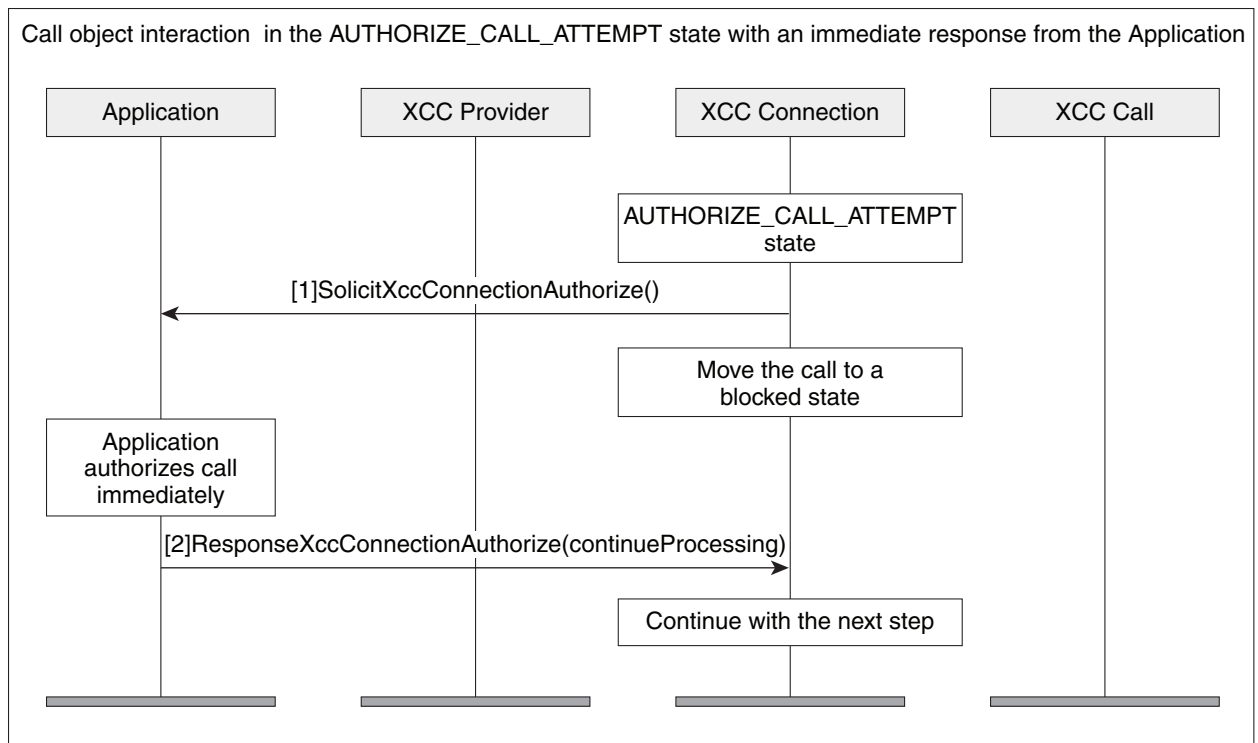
Call object interaction in the AUTHORIZE_CALL_ATTEMPT state with an immediate response from the Application

Application

XCC Provider

XCC Connection

XCC Call

AUTHORIZE_CALL_ATTEMPT state

[1]SolicitXccConnectionAuthorize()

Move the call to a blocked state

Application authorizes call immediately

[2]ResponseXccConnectionAuthorize(continueProcessing)

Continue with the next step